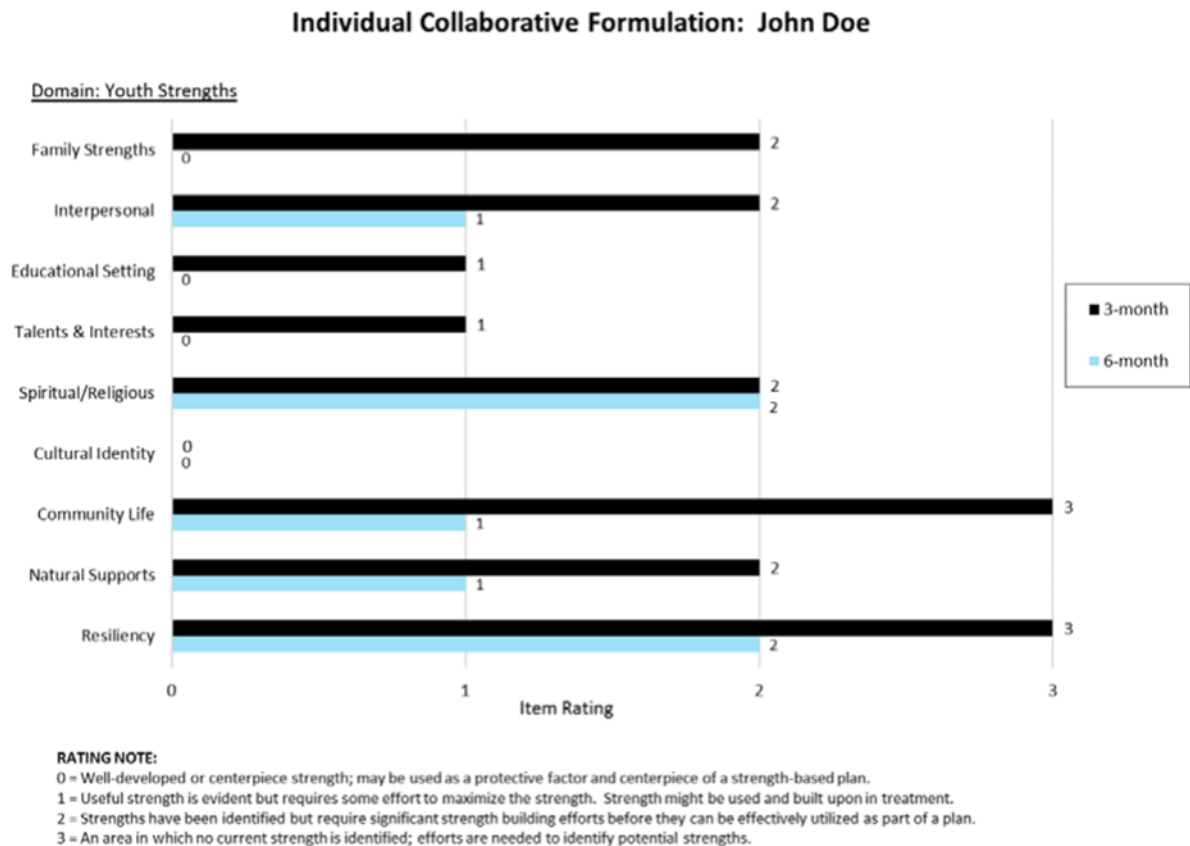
Individual Collaborative Formulation: John Doe

Domain: Youth Strengths

| | 3-month | 6-month |
|---|---|---|
| Family Strengths | 2 | 0 |
| Interpersonal | 2 | 1 |
| Educational Setting | 1 | 0 |
| Talents & Interests | 1 | 0 |
| Spiritual/Religious | 2 | 2 |
| Cultural Identity | 0 | 0 |
| Community Life | 3 | 1 |
| Natural Supports | 2 | 1 |
| Resiliency | 3 | 2 |

0 1 2 3
Item Rating

3-month
6-month

RATING NOTE:
0 = Well-developed or centerpiece strength; may be used as a protective factor and centerpiece of a strength-based plan.
1 = Useful strength is evident but requires some effort to maximize the strength. Strength might be used and built upon in treatment.
2 = Strengths have been identified but require significant strength building efforts before they can be effectively utilized as part of a plan.
3 = An area in which no current strength is identified; efforts are needed to identify potential strengths.